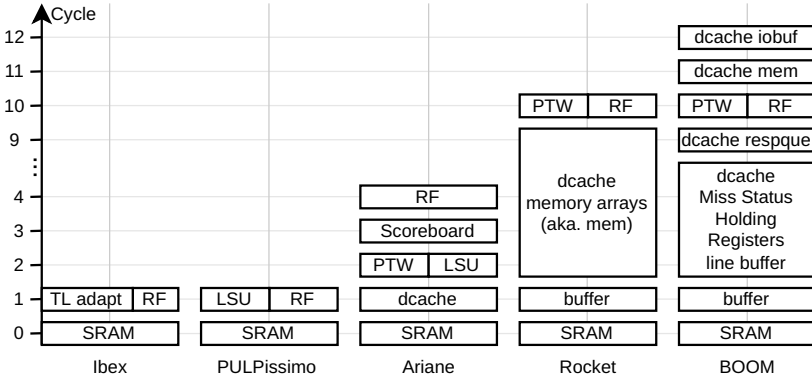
Cycle
12
11
10
9
⋮
4
3
2
1
0

TL adapt | RF
SRAM
Ibex

LSU | RF
SRAM
PULPissimo

RF
Scoreboard
PTW | LSU
dcache
SRAM
Ariane

PTW | RF
dcache memory arrays (aka. mem)
buffer
SRAM
Rocket

dcache iobuf
dcache mem
PTW | RF
dcache respque
dcache Miss Status Holding Registers line buffer
buffer
SRAM
BOOM